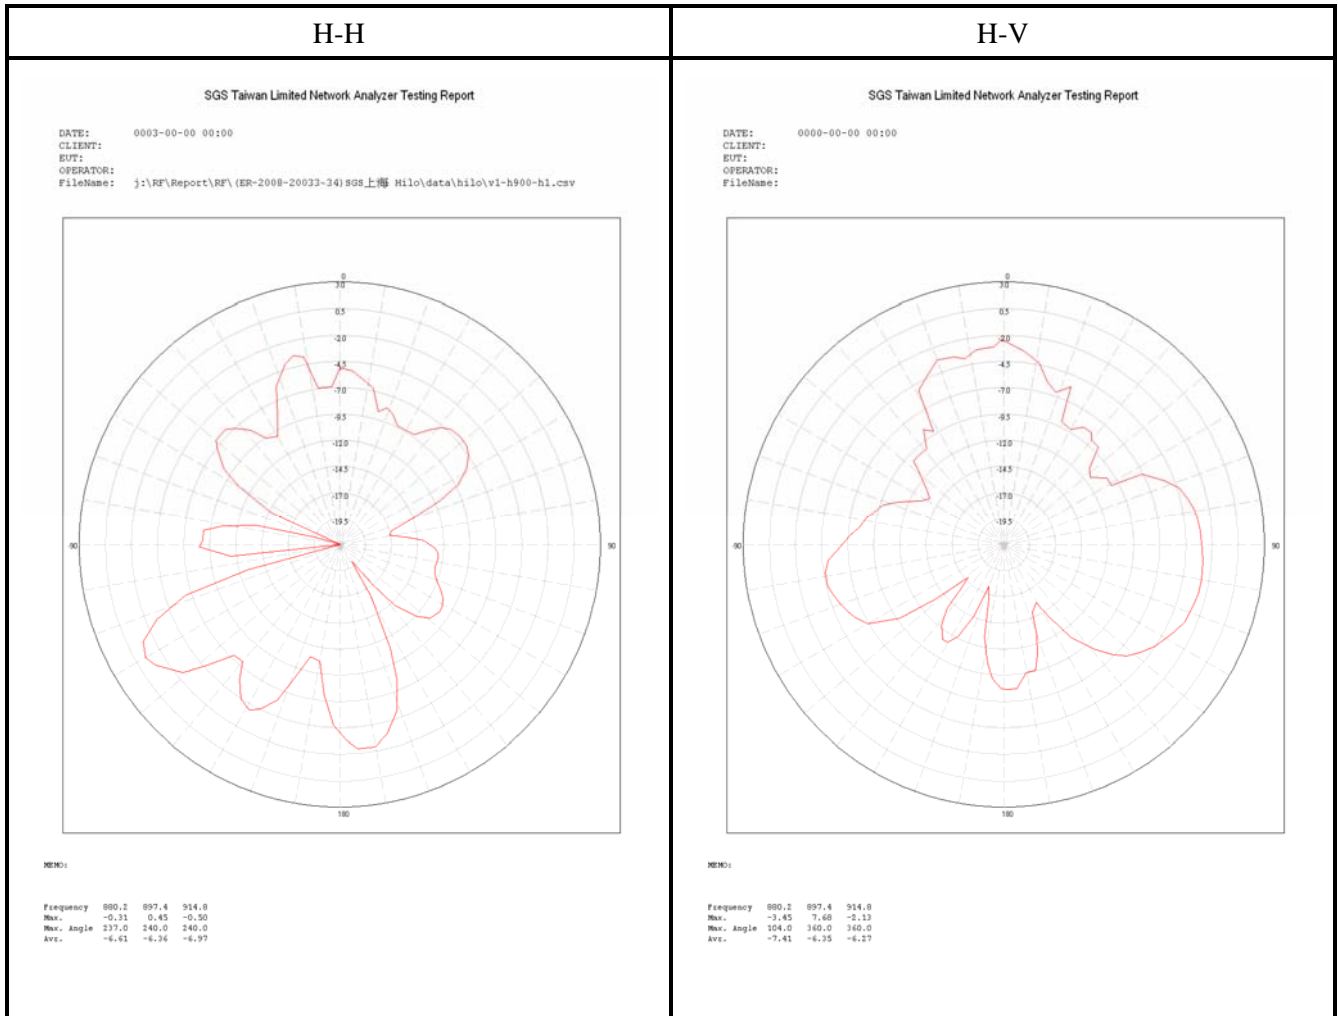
| H-H | H-V |
|---|---|
| SGS Taiwan Limited Network Analyzer Testing Report | SGS Taiwan Limited Network Analyzer Testing Report |

SGS Taiwan Limited Network Analyzer Testing Report

DATE: 0003-00-00 00:00
CLIENT:
EUT:
OPERATOR:
FileName: j:\RF\Report\RF\(ER-2008-20033-34)SGS上海 Hilo\data\hilo\v1-h900-h1.csv

0
3.0
0.5
-2.0
-4.5
-7.0
-9.5
-12.0
-14.5
-17.0
-19.5
-90
90
180

MEMO:

| Frequency | 880.2 | 897.4 | 914.8 |
|---|---|---|---|
| Max. | -0.31 | 0.45 | -0.50 |
| Max. Angle | 237.0 | 240.0 | 240.0 |
| Avr. | -6.61 | -6.36 | -6.97 |

SGS Taiwan Limited Network Analyzer Testing Report

DATE: 0000-00-00 00:00
CLIENT:
EUT:
OPERATOR:
FileName:

0
3.0
0.5
-2.0
-4.5
-7.0
-9.5
-12.0
-14.5
-17.0
-19.5
-90
90
180

MEMO:

| Frequency | 880.2 | 897.4 | 914.8 |
|---|---|---|---|
| Max. | -3.45 | 7.68 | -2.13 |
| Max. Angle | 104.0 | 360.0 | 360.0 |
| Avr. | -7.41 | -6.35 | -6.27 |